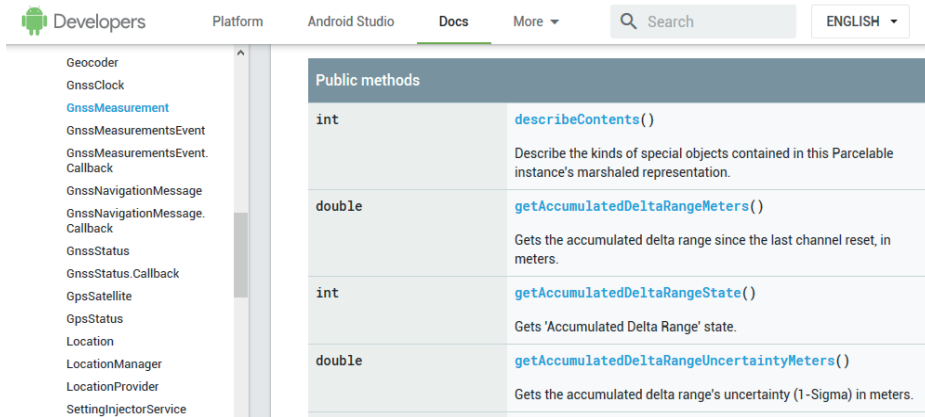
Developers Platform Android Studio Docs More Search ENGLISH

Geocoder
GnssClock
GnssMeasurement
GnssMeasurementsEvent
GnssMeasurementsEvent.Callback
GnssNavigationMessage
GnssNavigationMessage.Callback
GnssStatus
GnssStatus.Callback
GpsSatellite
GpsStatus
Location
LocationManager
LocationProvider
SettingInjectorService

| Public methods | |
|---|---|
| int | describeContents() Describe the kinds of special objects contained in this Parcelable instance's marshaled representation. |
| double | getAccumulatedDeltaRangeMeters() Gets the accumulated delta range since the last channel reset, in meters. |
| int | getAccumulatedDeltaRangeState() Gets 'Accumulated Delta Range' state. |
| double | getAccumulatedDeltaRangeUncertaintyMeters() Gets the accumulated delta range's uncertainty (1-Sigma) in meters. |